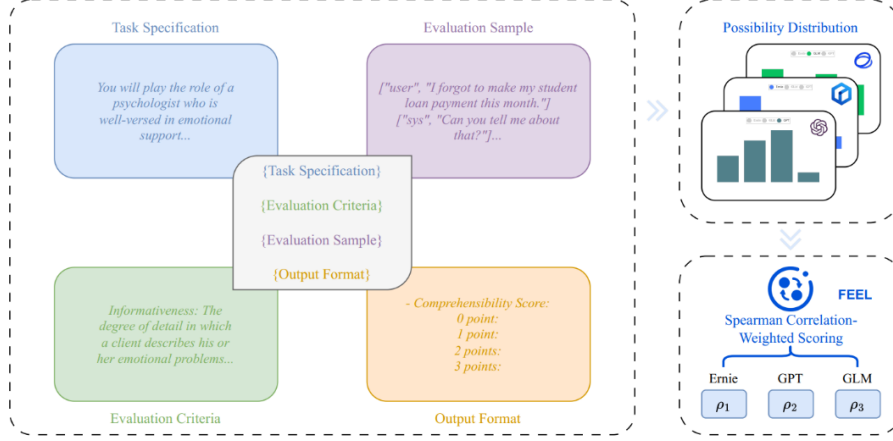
Task Specification

You will play the role of a psychologist who is well-versed in emotional support...

Evaluation Sample

["user", "I forgot to make my student loan payment this month."] ["sys", "Can you tell me about that?"]...

{Task Specification}

{Evaluation Criteria}

{Evaluation Sample}

{Output Format}

Informativeness: The degree of detail in which a client describes his or her emotional problems...

Evaluation Criteria

- Comprehensibility Score:
0 point:
1 point:
2 points:
3 points:

Output Format

Possibility Distribution

FEEL

Spearman Correlation-Weighted Scoring

Ernie
GPT
GLM

$\rho_1$
$\rho_2$
$\rho_3$